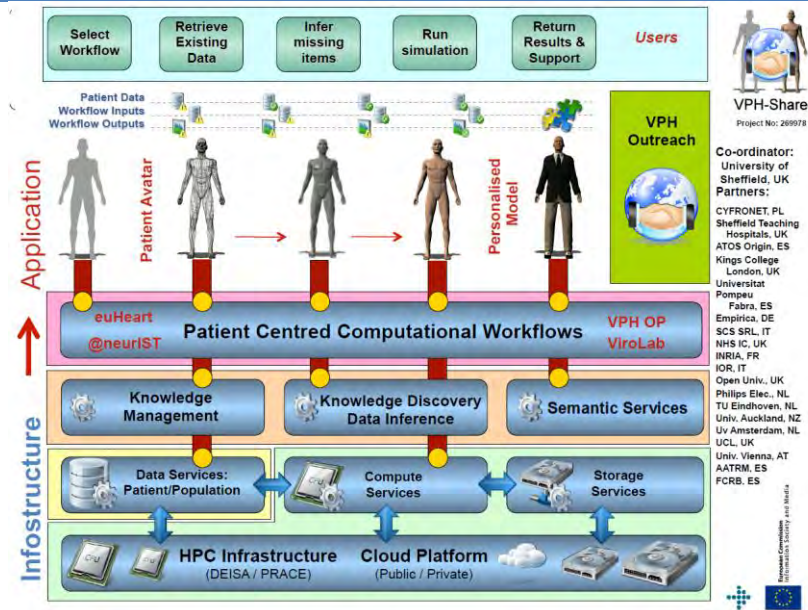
Select Workflow

Retrieve Existing Data

Infer missing items

Run simulation

Return Results & Support

Users

VPH-Share

Project No: 269978

Patient Data

Workflow Inputs

Workflow Outputs

VPH Outreach

Patient Avatar

Personalised Model

Application

Co-ordinator: University of Sheffield, UK

Partners:

CYFRONET, PL
Sheffield Teaching Hospitals, UK
ATOS Origin, ES
Kings College London, UK
Universitat Pompeu Fabra, ES
Empirica, DE
SCS SRL, IT
NHS IC, UK
INRIA, FR
IOR, IT
Open Univ., UK
Philips Elec., NL
TU Eindhoven, NL
Univ. Auckland, NZ
Uv Amsterdam, NL
UCL, UK
Univ. Vienna, AT
AATRM, ES
FCRB, ES

euHeart

@neurIST

Patient Centred Computational Workflows

VPH OP

ViroLab

Knowledge Management

Knowledge Discovery Data Inference

Semantic Services

Infostructure

Data Services: Patient/Population

Compute Services

Storage Services

HPC Infrastructure
(DEISA / PRACE)

Cloud Platform
(Public / Private)

European Commission
Information Society and Media